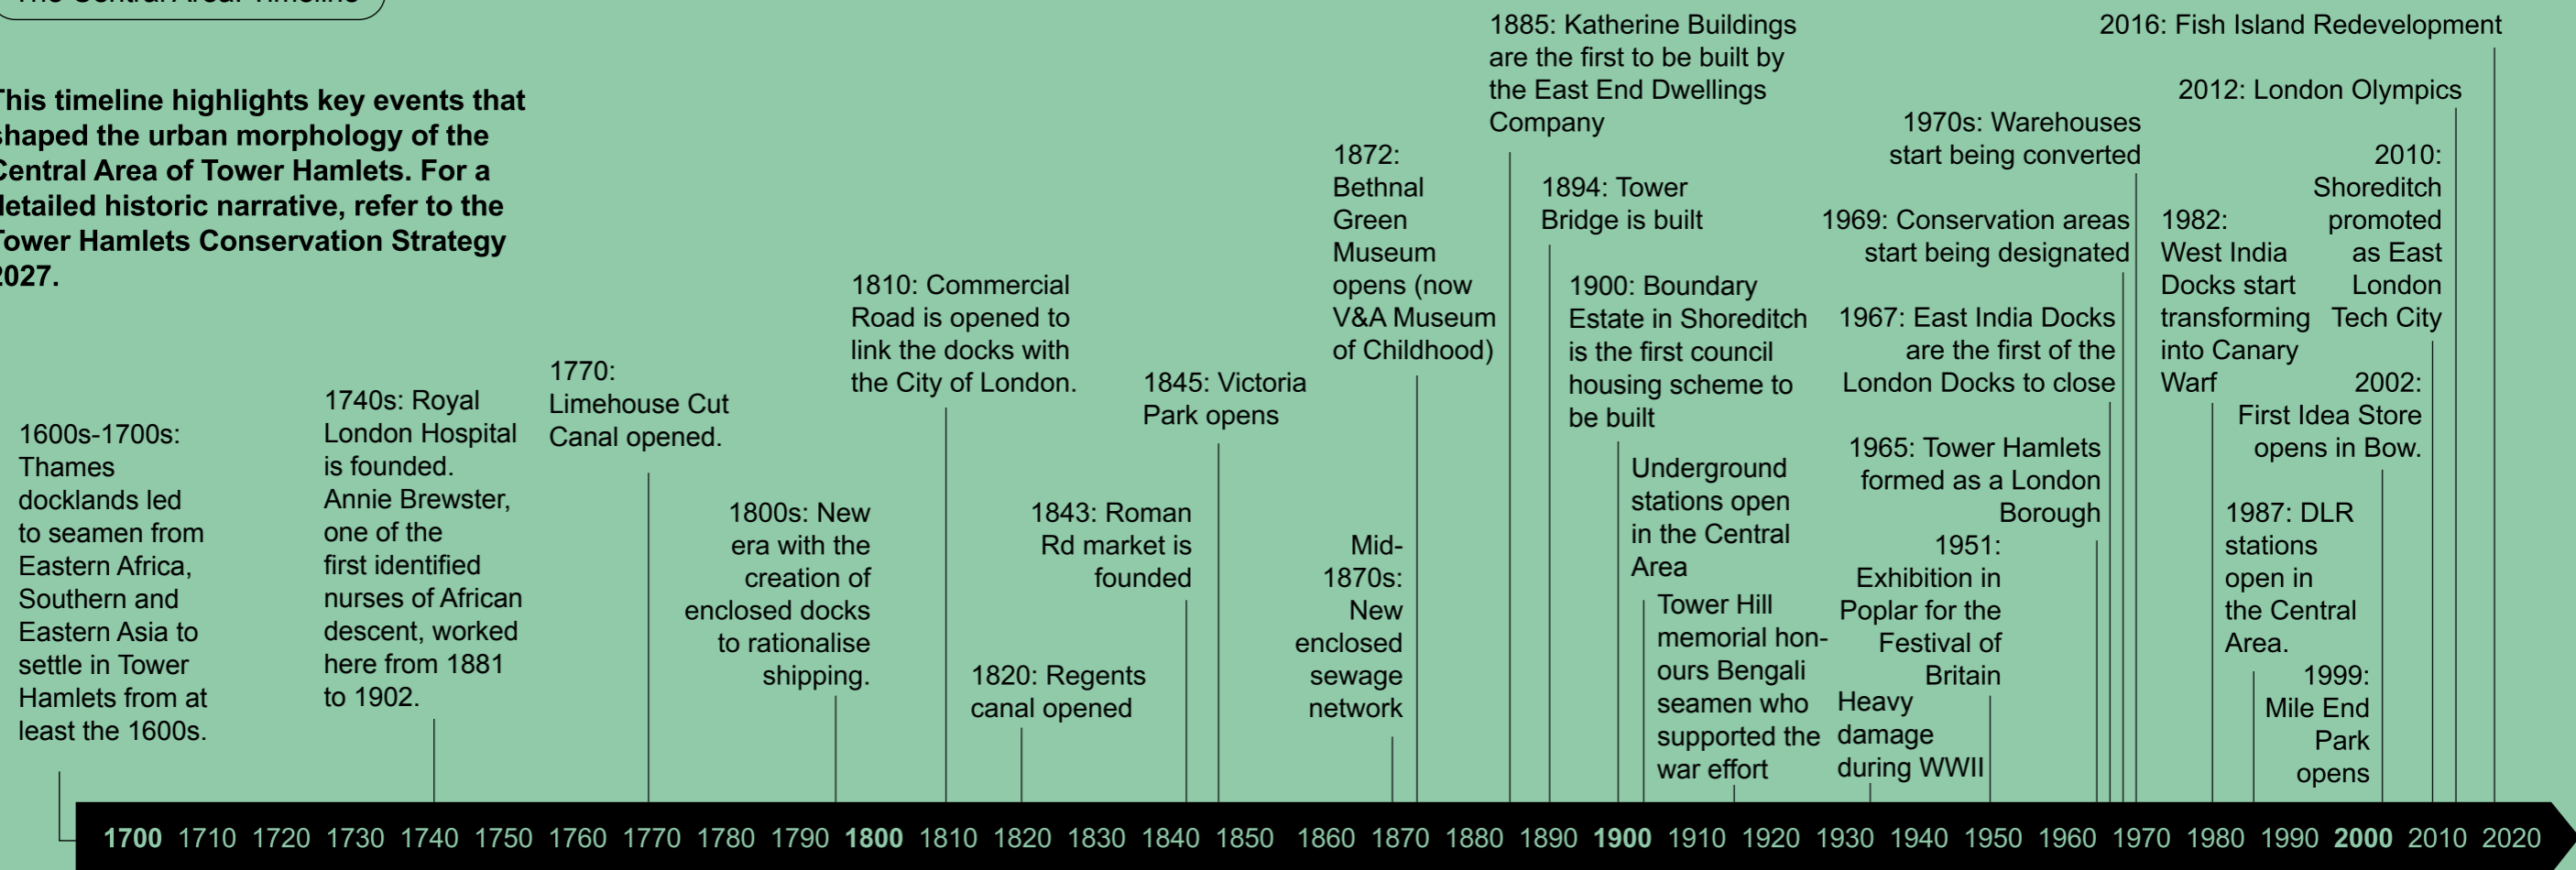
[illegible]

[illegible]his timeline highlights key events that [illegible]haped the urban morphology of the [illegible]entral Area of Tower Hamlets. For a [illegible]etailed historic narrative, refer to the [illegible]ower Hamlets Conservation Strategy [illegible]027.

1600s-1700s: Thames docklands led to seamen from Eastern Africa, Southern and Eastern Asia to settle in Tower Hamlets from at least the 1600s.

1740s: Royal London Hospital is founded. Annie Brewster, one of the first identified nurses of African descent, worked here from 1881 to 1902.

1770: Limehouse Cut Canal opened.

1800s: New era with the creation of enclosed docks to rationalise shipping.

1810: Commercial Road is opened to link the docks with the City of London.

1820: Regents canal opened

1843: Roman Rd market is founded

1845: Victoria Park opens

Mid-1870s: New enclosed sewage network

1872: Bethnal Green Museum opens (now V&A Museum of Childhood)

1885: Katherine Buildings are the first to be built by the East End Dwellings Company

1894: Tower Bridge is built

1900: Boundary Estate in Shoreditch is the first council housing scheme to be built

Underground stations open in the Central Area

Tower Hill memorial honours Bengali seamen who supported the war effort

Heavy damage during WWII

1951: Exhibition in Poplar for the Festival of Britain

1965: Tower Hamlets formed as a London Borough

1967: East India Docks are the first of the London Docks to close

1969: Conservation areas start being designated

1970s: Warehouses start being converted

1982: West India Docks start transforming into Canary Warf

1987: DLR stations open in the Central Area.

1999: Mile End Park opens

2002: First Idea Store opens in Bow.

2010: Shoreditch promoted as East London Tech City

2012: London Olympics

2016: Fish Island Redevelopment

1700 1710 1720 1730 1740 1750 1760 1770 1780 1790 1800 1810 1820 1830 1840 1850 1860 1870 1880 1890 1900 1910 1920 1930 1940 1950 1960 1970 1980 1990 2000 2010 2020